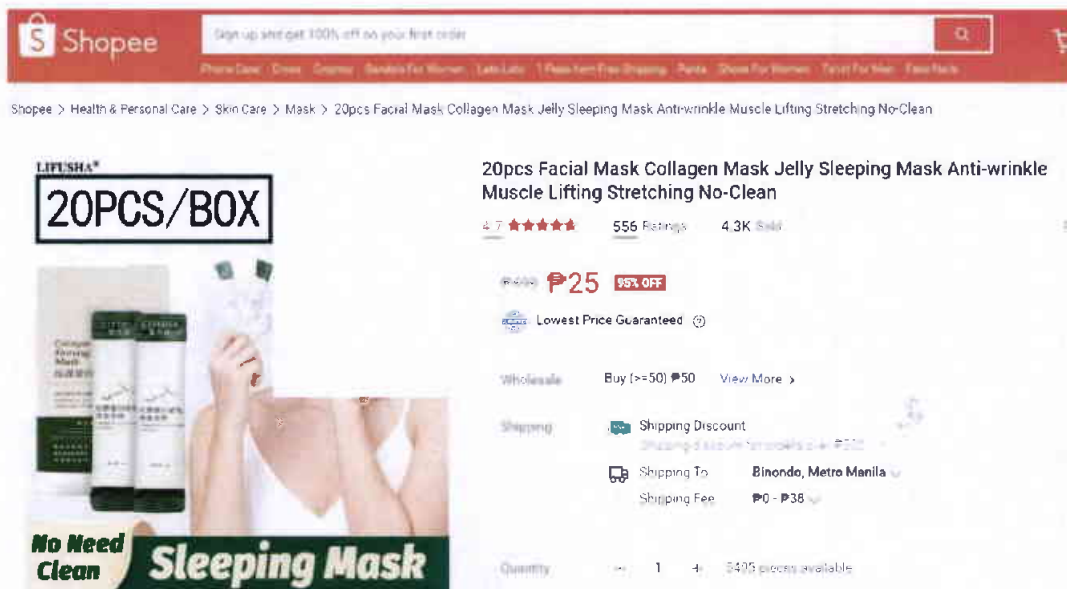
Shopee

Sign up and get 100% off on your first order

Phone Case Crocs Cropped Sandals For Women Lato Lato 1 Peso Item Free Shipping Pants Shoes For Women Tshirt For Men Face Pads

Shopee > Health & Personal Care > Skin Care > Mask > 20pcs Facial Mask Collagen Mask Jelly Sleeping Mask Anti-wrinkle Muscle Lifting Stretching No-Clean

LIFUSHA

20PCS/BOX

No Need Clean

Sleeping Mask

20pcs Facial Mask Collagen Mask Jelly Sleeping Mask Anti-wrinkle Muscle Lifting Stretching No-Clean

4.7 ★★★★★ 556 Ratings 4.3K Sold

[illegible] ₱25 95% OFF

Lowest Price Guaranteed

Wholesale Buy (>=50) ₱50 View More >

Shipping Shipping Discount
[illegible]

Shipping To Binondo, Metro Manila

Shipping Fee ₱0 - ₱38

Quantity − 1 + 3405 pieces available